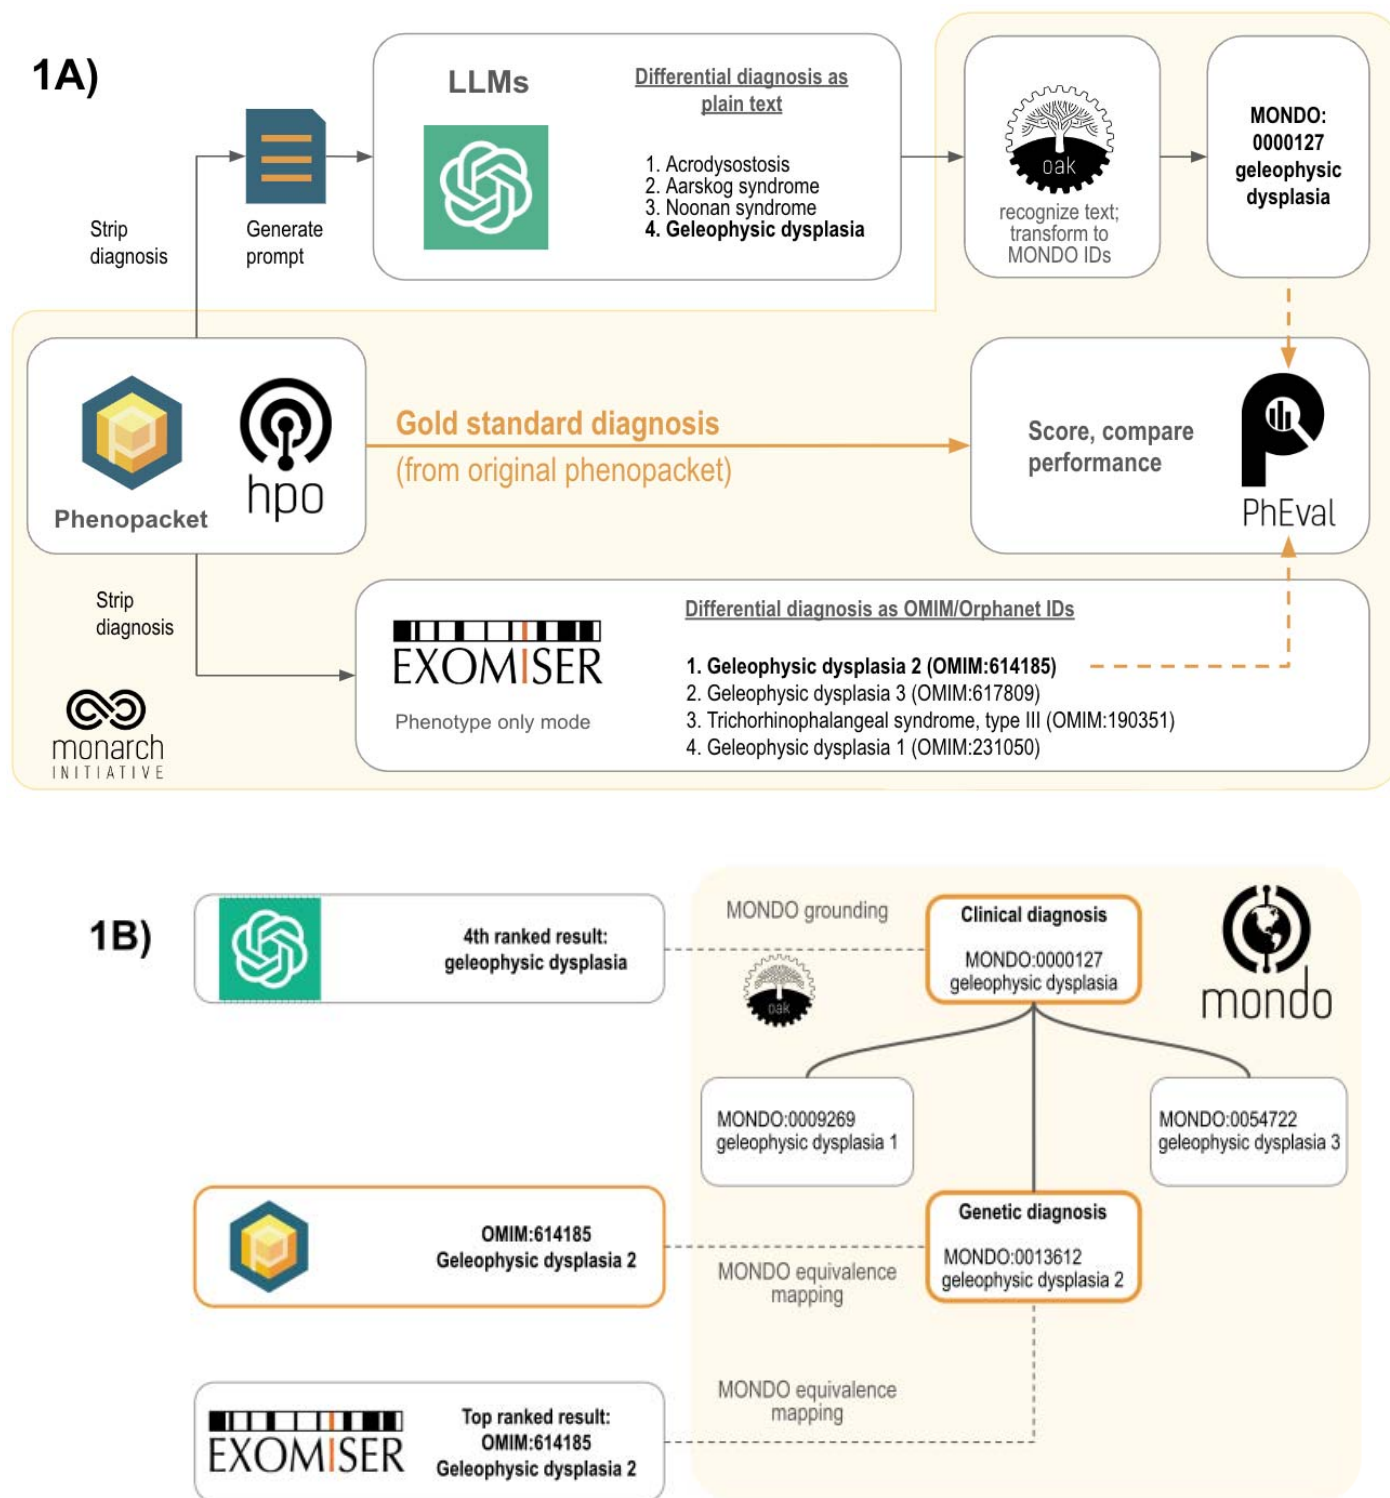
1A)

Strip diagnosis

Generate prompt

LLMs

Differential diagnosis as plain text

1. Acrodysostosis
2. Aarskog syndrome
3. Noonan syndrome
4. Geleophysic dysplasia

oak

recognize text; transform to MONDO IDs

MONDO: 0000127 geleophysic dysplasia

Phenopacket

hpo

Gold standard diagnosis
(from original phenopacket)

Score, compare performance

PhEval

Strip diagnosis

EXOMISER

Phenotype only mode

Differential diagnosis as OMIM/Orphanet IDs

1. Geleophysic dysplasia 2 (OMIM:614185)
2. Geleophysic dysplasia 3 (OMIM:617809)
3. Trichorhinophalangeal syndrome, type III (OMIM:190351)
4. Geleophysic dysplasia 1 (OMIM:231050)

monarch INITIATIVE

1B)

4th ranked result:
geleophysic dysplasia

MONDO grounding

oak

Clinical diagnosis

MONDO:0000127
geleophysic dysplasia

mondo

MONDO:0009269
geleophysic dysplasia 1

MONDO:0054722
geleophysic dysplasia 3

OMIM:614185
Geleophysic dysplasia 2

MONDO equivalence mapping

Genetic diagnosis

MONDO:0013612
geleophysic dysplasia 2

MONDO equivalence mapping

EXOMISER

Top ranked result:
OMIM:614185
Geleophysic dysplasia 2